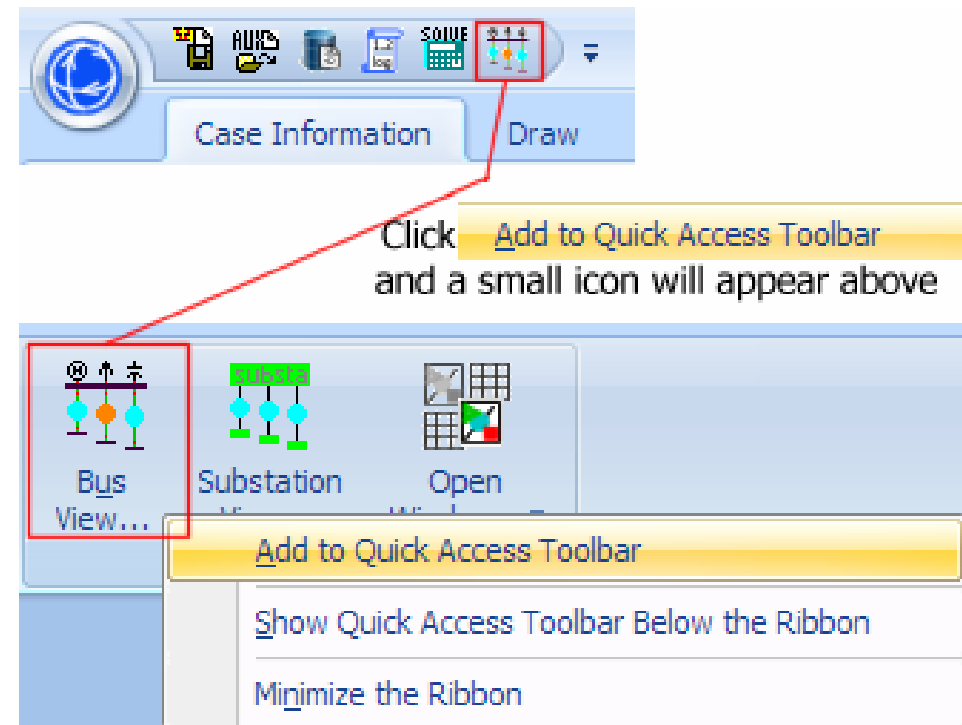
AUX

SOLVE

Case Information

Draw

Click Add to Quick Access Toolbar and a small icon will appear above

substa

Bus View...

Substation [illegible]

Open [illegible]

Add to Quick Access Toolbar

Show Quick Access Toolbar Below the Ribbon

Minimize the Ribbon